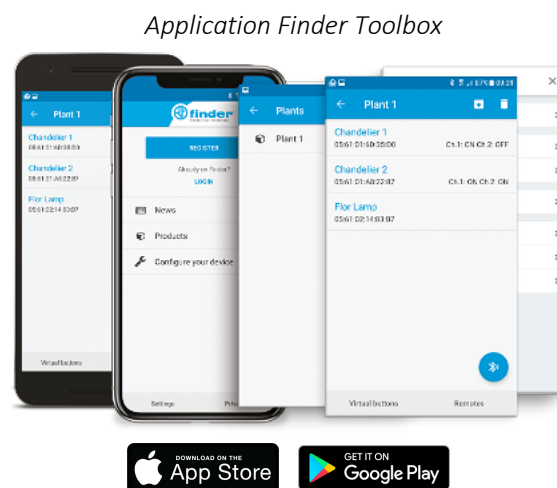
Application Finder Toolbox

Plant 1

Chandelier 1
05:61:01:6b:36:00

Chandelier 2
05:61:01:A8:22:87

Flor Lamp
05:61:02:14:93:87

Virtual buttons

finder

REGISTER

Already on Finder?
LOGIN

News

Products

Configure your device

Settings

Priv

Plants

Plant 1

Plant 1

Chandelier 1
05:61:01:6b:36:00
Ch.1: ON Ch.2: OFF

Chandelier 2
05:61:01:A8:22:87
Ch.1: ON Ch.2: ON

Flor Lamp
05:61:02:14:93:87

Virtual buttons

Remotes

Download on the
App Store

GET IT ON
Google Play